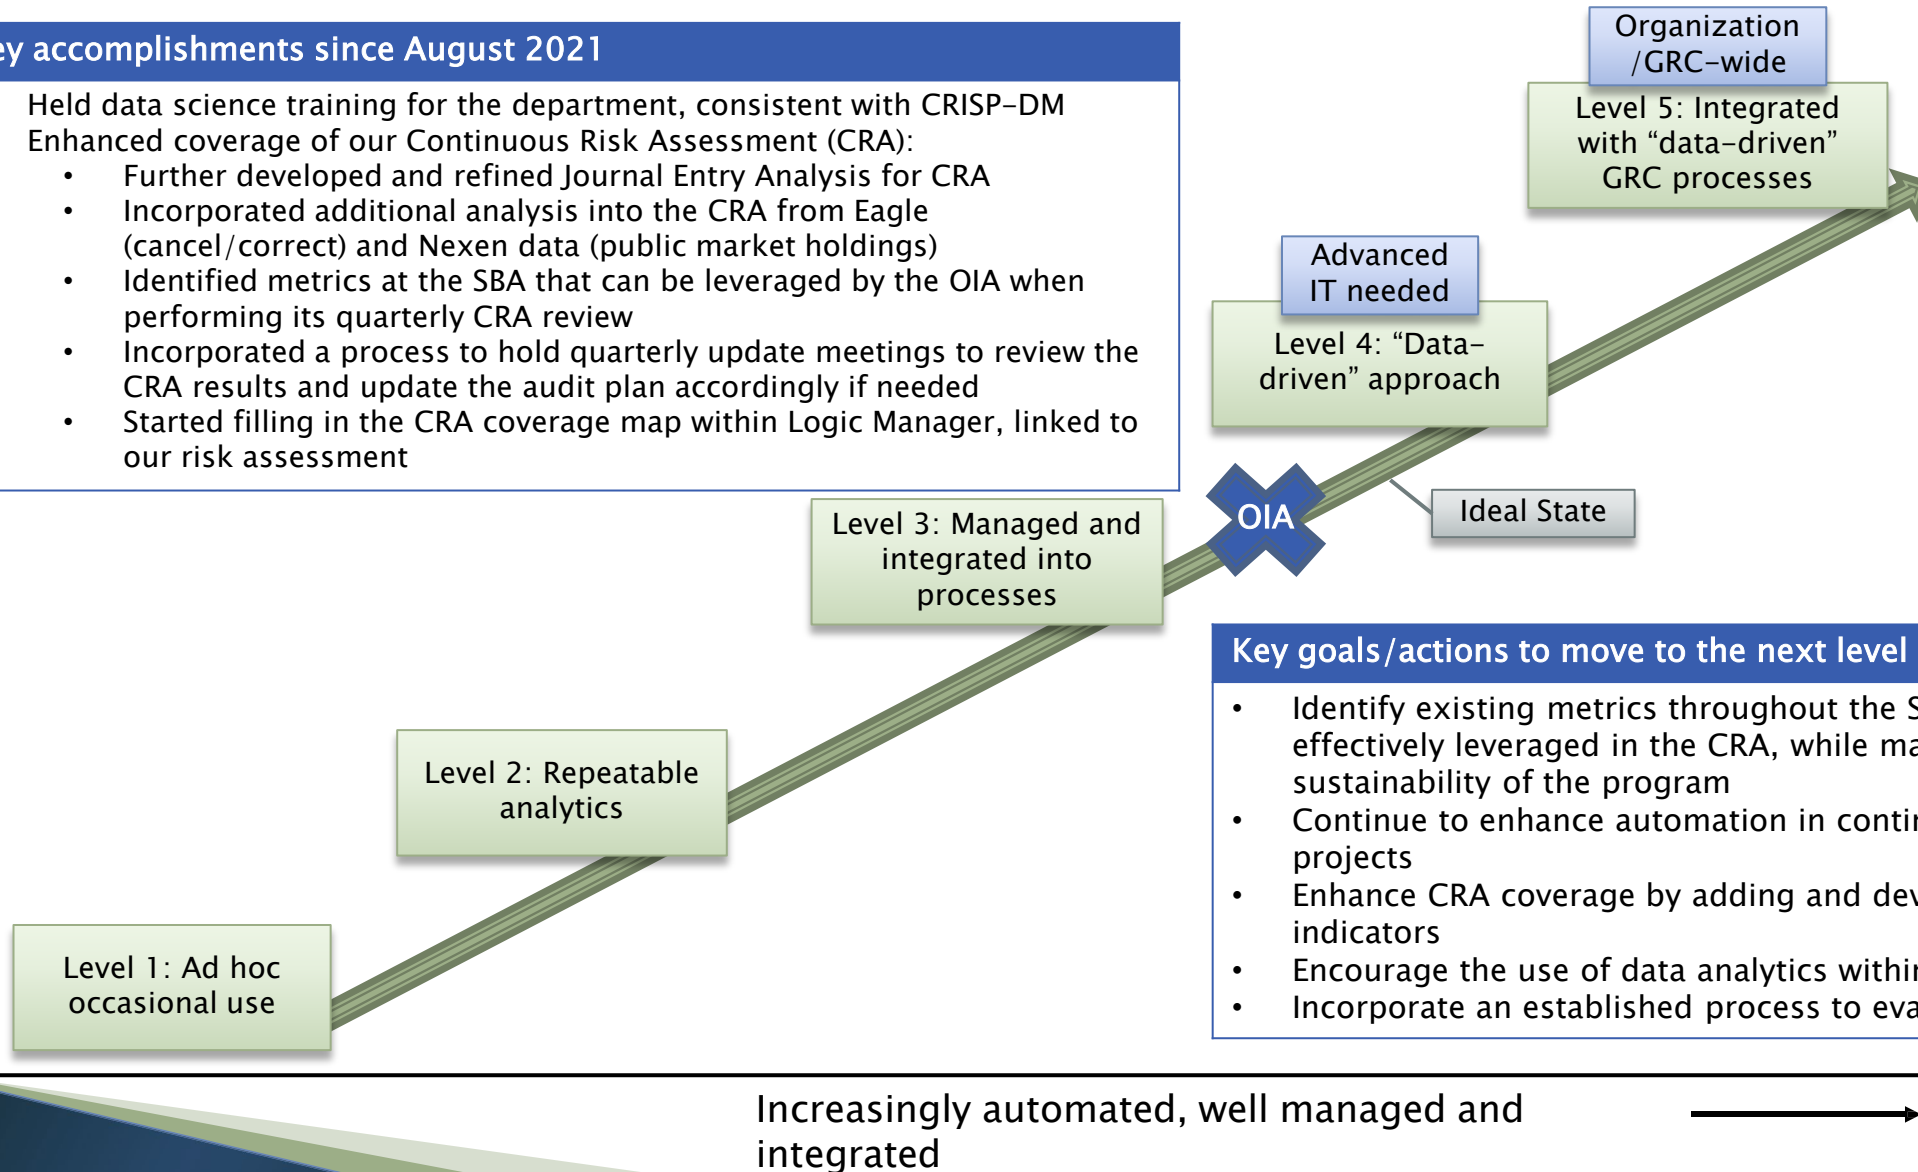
ey accomplishments since August 2021

Held data science training for the department, consistent with CRISP-DM
Enhanced coverage of our Continuous Risk Assessment (CRA):
• Further developed and refined Journal Entry Analysis for CRA
• Incorporated additional analysis into the CRA from Eagle (cancel/correct) and Nexen data (public market holdings)
• Identified metrics at the SBA that can be leveraged by the OIA when performing its quarterly CRA review
• Incorporated a process to hold quarterly update meetings to review the CRA results and update the audit plan accordingly if needed
• Started filling in the CRA coverage map within Logic Manager, linked to our risk assessment

Organization /GRC-wide

Level 5: Integrated with "data-driven" GRC processes

Advanced IT needed

Level 4: "Data-driven" approach

OIA

Ideal State

Level 3: Managed and integrated into processes

Level 2: Repeatable analytics

Level 1: Ad hoc occasional use

Key goals/actions to move to the next level
• Identify existing metrics throughout the S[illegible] effectively leveraged in the CRA, while ma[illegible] sustainability of the program
• Continue to enhance automation in conti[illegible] projects
• Enhance CRA coverage by adding and dev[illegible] indicators
• Encourage the use of data analytics withi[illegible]
• Incorporate an established process to eva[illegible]

Increasingly automated, well managed and integrated